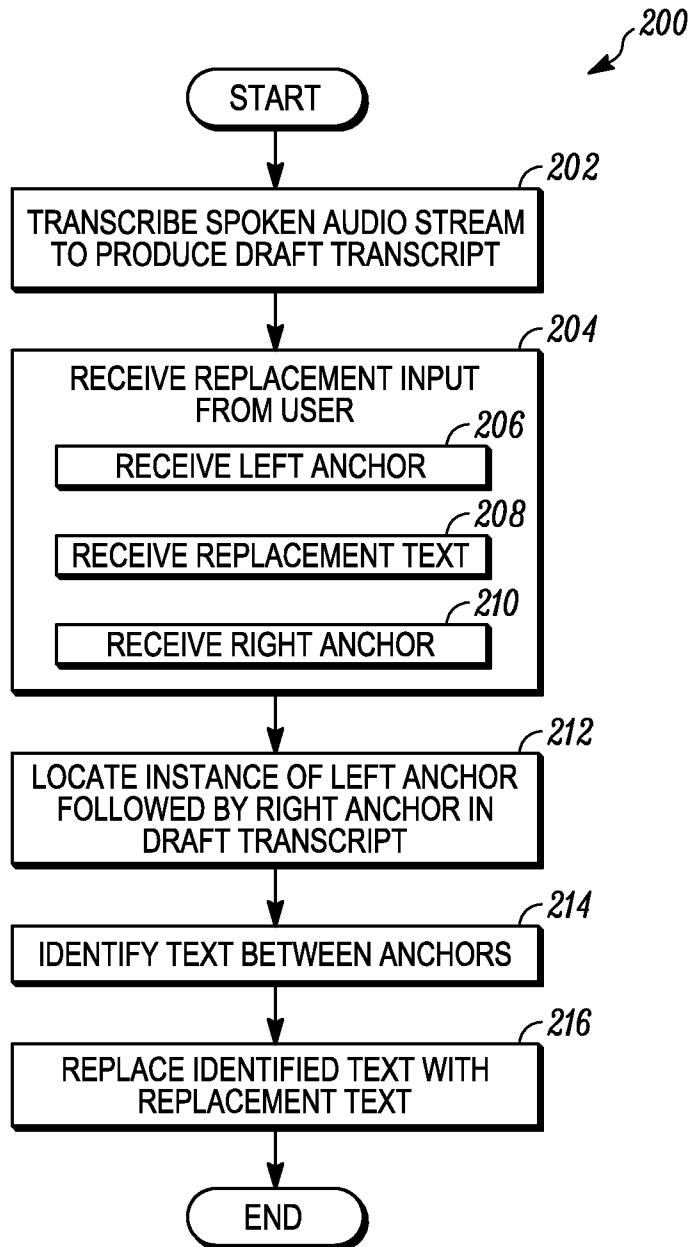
200

START

202

TRANSCRIBE SPOKEN AUDIO STREAM TO PRODUCE DRAFT TRANSCRIPT

204

RECEIVE REPLACEMENT INPUT FROM USER

206

RECEIVE LEFT ANCHOR

208

RECEIVE REPLACEMENT TEXT

210

RECEIVE RIGHT ANCHOR

212

LOCATE INSTANCE OF LEFT ANCHOR FOLLOWED BY RIGHT ANCHOR IN DRAFT TRANSCRIPT

214

IDENTIFY TEXT BETWEEN ANCHORS

216

REPLACE IDENTIFIED TEXT WITH REPLACEMENT TEXT

END